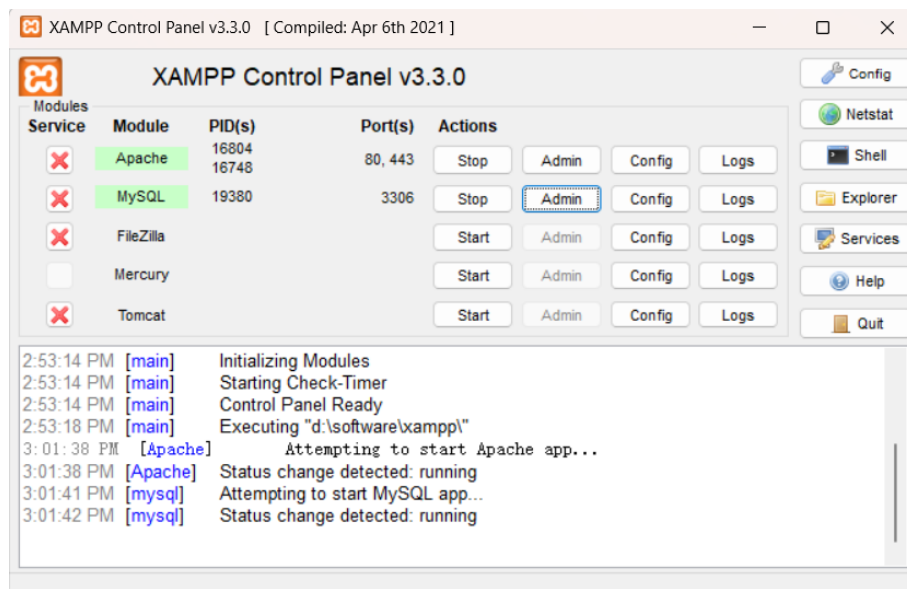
XAMPP Control Panel v3.3.0 [ Compiled: Apr 6th 2021 ]

XAMPP Control Panel v3.3.0

Config

Modules

Netstat

| Service | Module | PID(s) | Port(s) | Actions | | | |
|---|---|---|---|---|---|---|---|
| | Apache | 16804 16748 | 80, 443 | Stop | Admin | Config | Logs |
| | MySQL | 19380 | 3306 | Stop | Admin | Config | Logs |
| | FileZilla | | | Start | Admin | Config | Logs |
| | Mercury | | | Start | Admin | Config | Logs |
| | Tomcat | | | Start | Admin | Config | Logs |

Shell
Explorer
Services
Help
Quit

2:53:14 PM [main] Initializing Modules
2:53:14 PM [main] Starting Check-Timer
2:53:14 PM [main] Control Panel Ready
2:53:18 PM [main] Executing "d:\software\xampp\"
3:01:38 PM [Apache] Attempting to start Apache app...
3:01:38 PM [Apache] Status change detected: running
3:01:41 PM [mysql] Attempting to start MySQL app...
3:01:42 PM [mysql] Status change detected: running